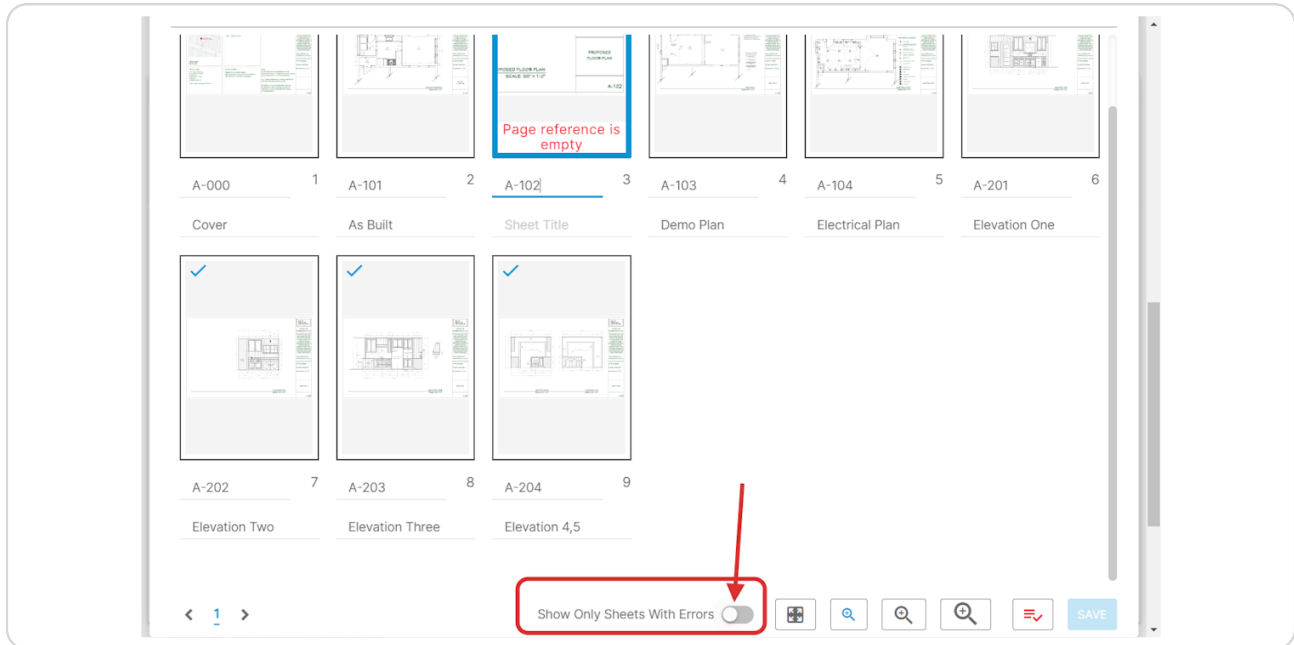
POSED FLOOR PLAN
SCALE: 3/8" = 1'-0"

PROPOSED FLOOR PLAN

A-102

Page reference is empty

A-000 1
Cover

A-101 2
As Built

A-102 3
Sheet Title

A-103 4
Demo Plan

A-104 5
Electrical Plan

A-201 6
Elevation One

A-202 7
Elevation Two

A-203 8
Elevation Three

A-204 9
Elevation 4,5

< 1 >

Show Only Sheets With Errors

SAVE